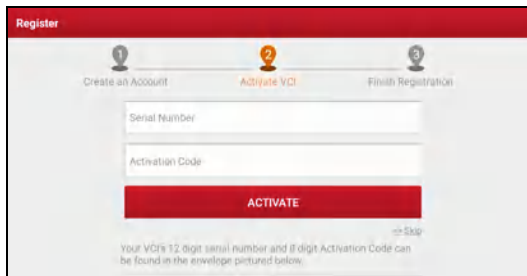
Register

1
Create an Account

2
Activate VCI

3
Finish Registration

Serial Number

Activation Code

ACTIVATE

-> Skip

Your VCI's 12 digit serial number and 8 digit Activation Code can be found in the envelope pictured below.